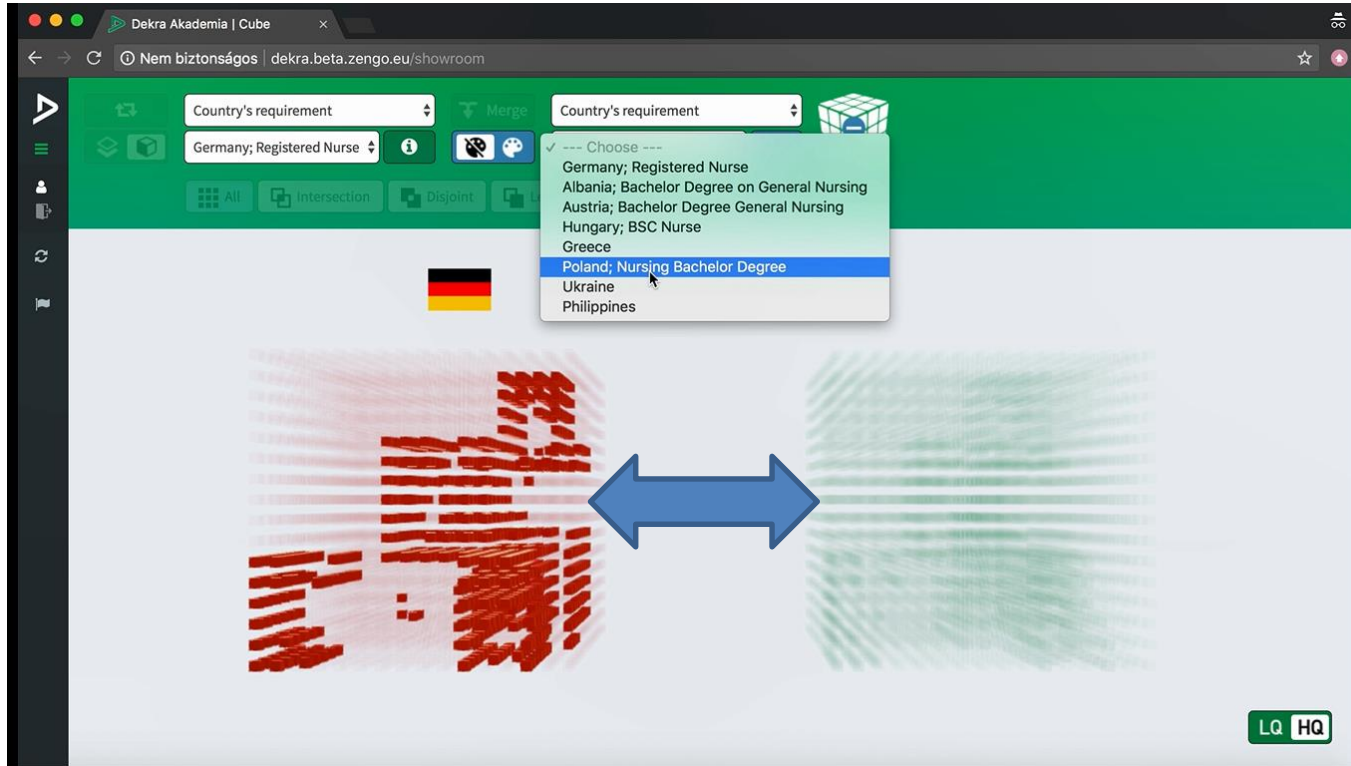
Dekra Akademia | Cube

Nem biztonságos | dekra.beta.zengo.eu/showroom

Country's requirement

Merge

Country's requirement

Germany; Registered Nurse

All

Intersection

Disjoint

--- Choose ---
Germany; Registered Nurse
Albania; Bachelor Degree on General Nursing
Austria; Bachelor Degree General Nursing
Hungary; BSC Nurse
Greece
Poland; Nursing Bachelor Degree
Ukraine
Philippines

LQ HQ